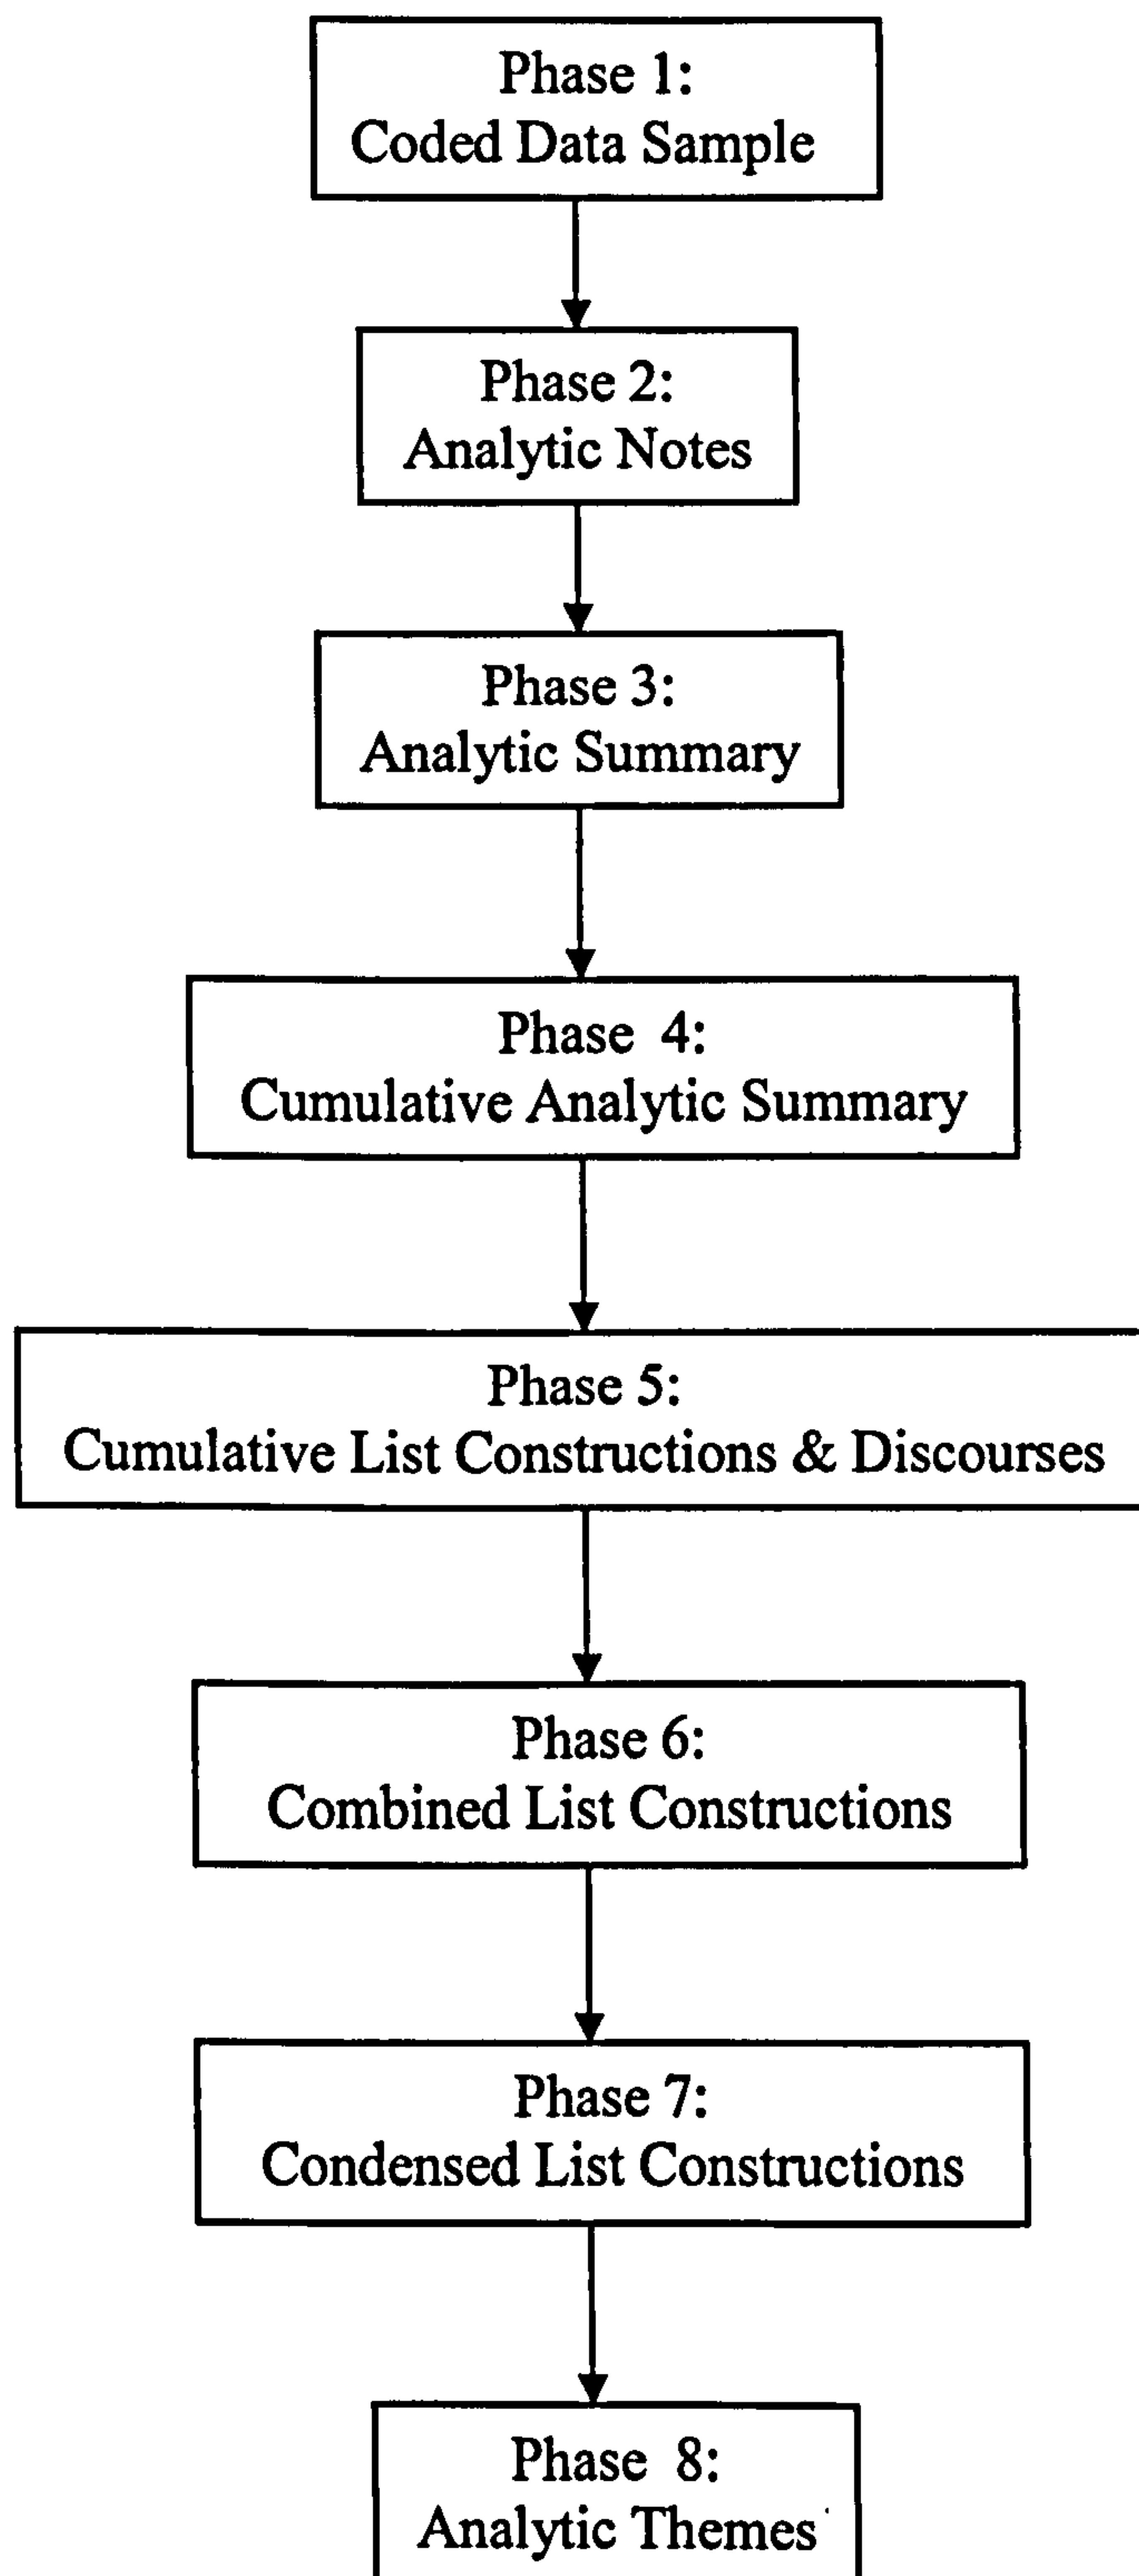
Phase 1:
Coded Data Sample

Phase 2:
Analytic Notes

Phase 3:
Analytic Summary

Phase 4:
Cumulative Analytic Summary

Phase 5:
Cumulative List Constructions & Discourses

Phase 6:
Combined List Constructions

Phase 7:
Condensed List Constructions

Phase 8:
Analytic Themes